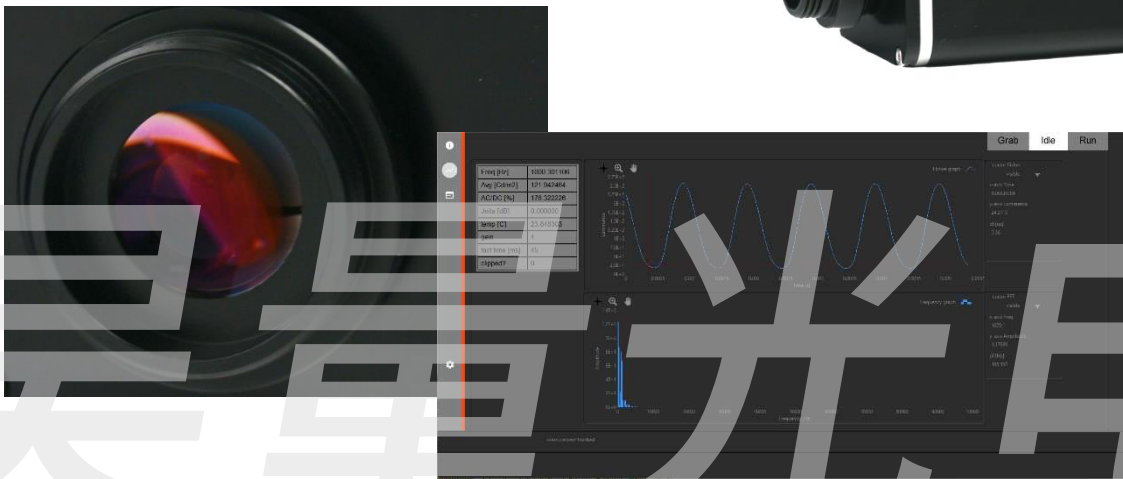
Grab
Idle
Run

| Freq [Hz] | 1000.301106 |
|---|---|
| Avg [Cd/m2] | 131.942464 |
| AC/DC [%] | 178.322226 |
| Delta [dB] | 0.000000 |
| temp [C] | 23.848305 |
| gain | 1 |
| test time [ms] | 45 |
| clipped? | 0 |

time graph

frequency graph

昊量光电